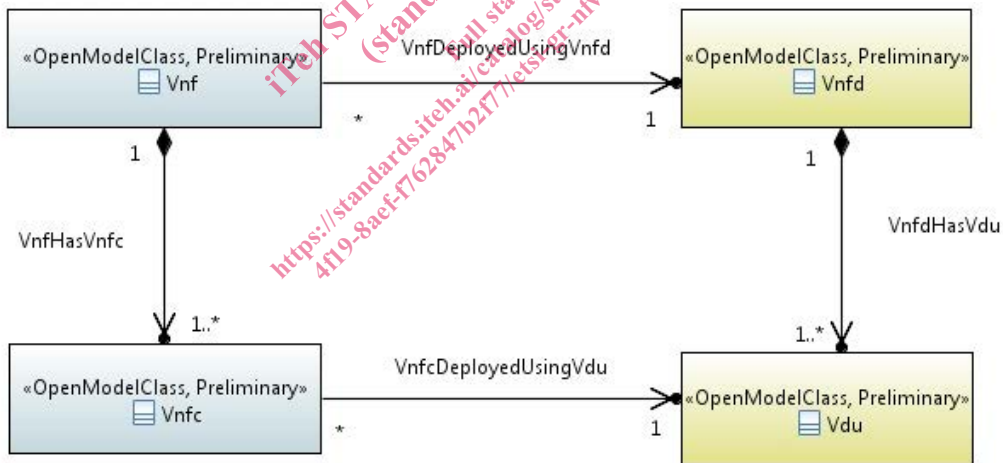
«OpenModelClass, Preliminary»
Vnf

VnfDeployedUsingVnfd

«OpenModelClass, Preliminary»
Vnfd

*

1

1

1

VnfHasVnfc

VnfdHasVdu

1..*

1..*

«OpenModelClass, Preliminary»
Vnfc

VnfcDeployedUsingVdu

«OpenModelClass, Preliminary»
Vdu

*

1

iTeh STA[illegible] (standa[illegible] Full sta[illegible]
https://standards.iteh.ai/catalog/s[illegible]
4f19-8aef-f762847b2f77/etsi-gr-nfv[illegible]